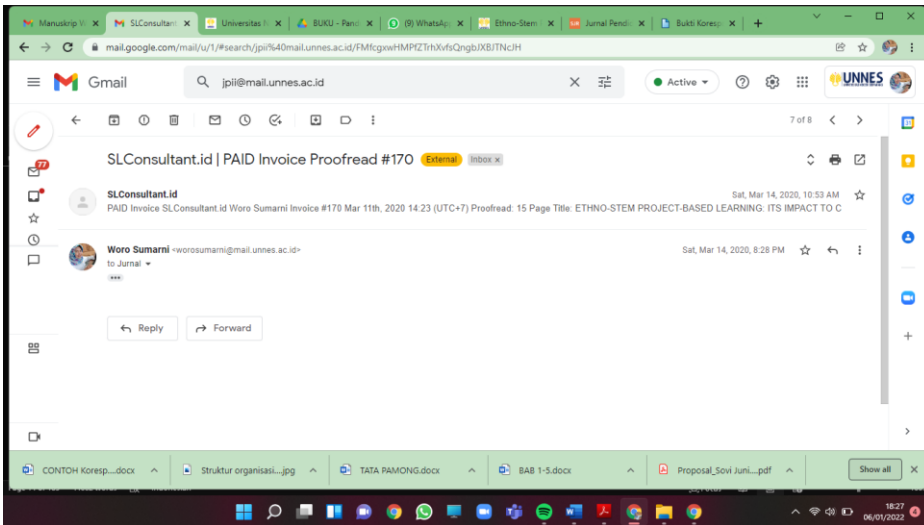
Manuskrip V ×
SLConsultant ×
Universitas N ×
BUKU - Pand ×
(9) WhatsApp ×
Ethno-Stem ×
Jurnal Pendi ×
Bukti Koresp ×
+

mail.google.com/mail/u/1/#search/jpii%40mail.unnes.ac.id/FMfcgxwHMPfZTrhXvfsQngbJXBJTNcJH

Gmail
jpii@mail.unnes.ac.id
Active
UNNES

77

7 of 8

SLConsultant.id | PAID Invoice Proofread #170 External Inbox ×

SLConsultant.id
Sat, Mar 14, 2020, 10:53 AM
PAID Invoice SLConsultant.id Woro Sumarni Invoice #170 Mar 11th, 2020 14:23 (UTC+7) Proofread: 15 Page Title: ETHNO-STEM PROJECT-BASED LEARNING: ITS IMPACT TO C

Woro Sumarni <worosumarni@mail.unnes.ac.id>
Sat, Mar 14, 2020, 8:28 PM
to Jurnal

Reply
Forward

CONTOH Koresp....docx
Struktur organisasi....jpg
TATA PAMONG.docx
BAB 1-5.docx
Proposal_Sovi Juni....pdf
Show all

18:27
06/01/2022